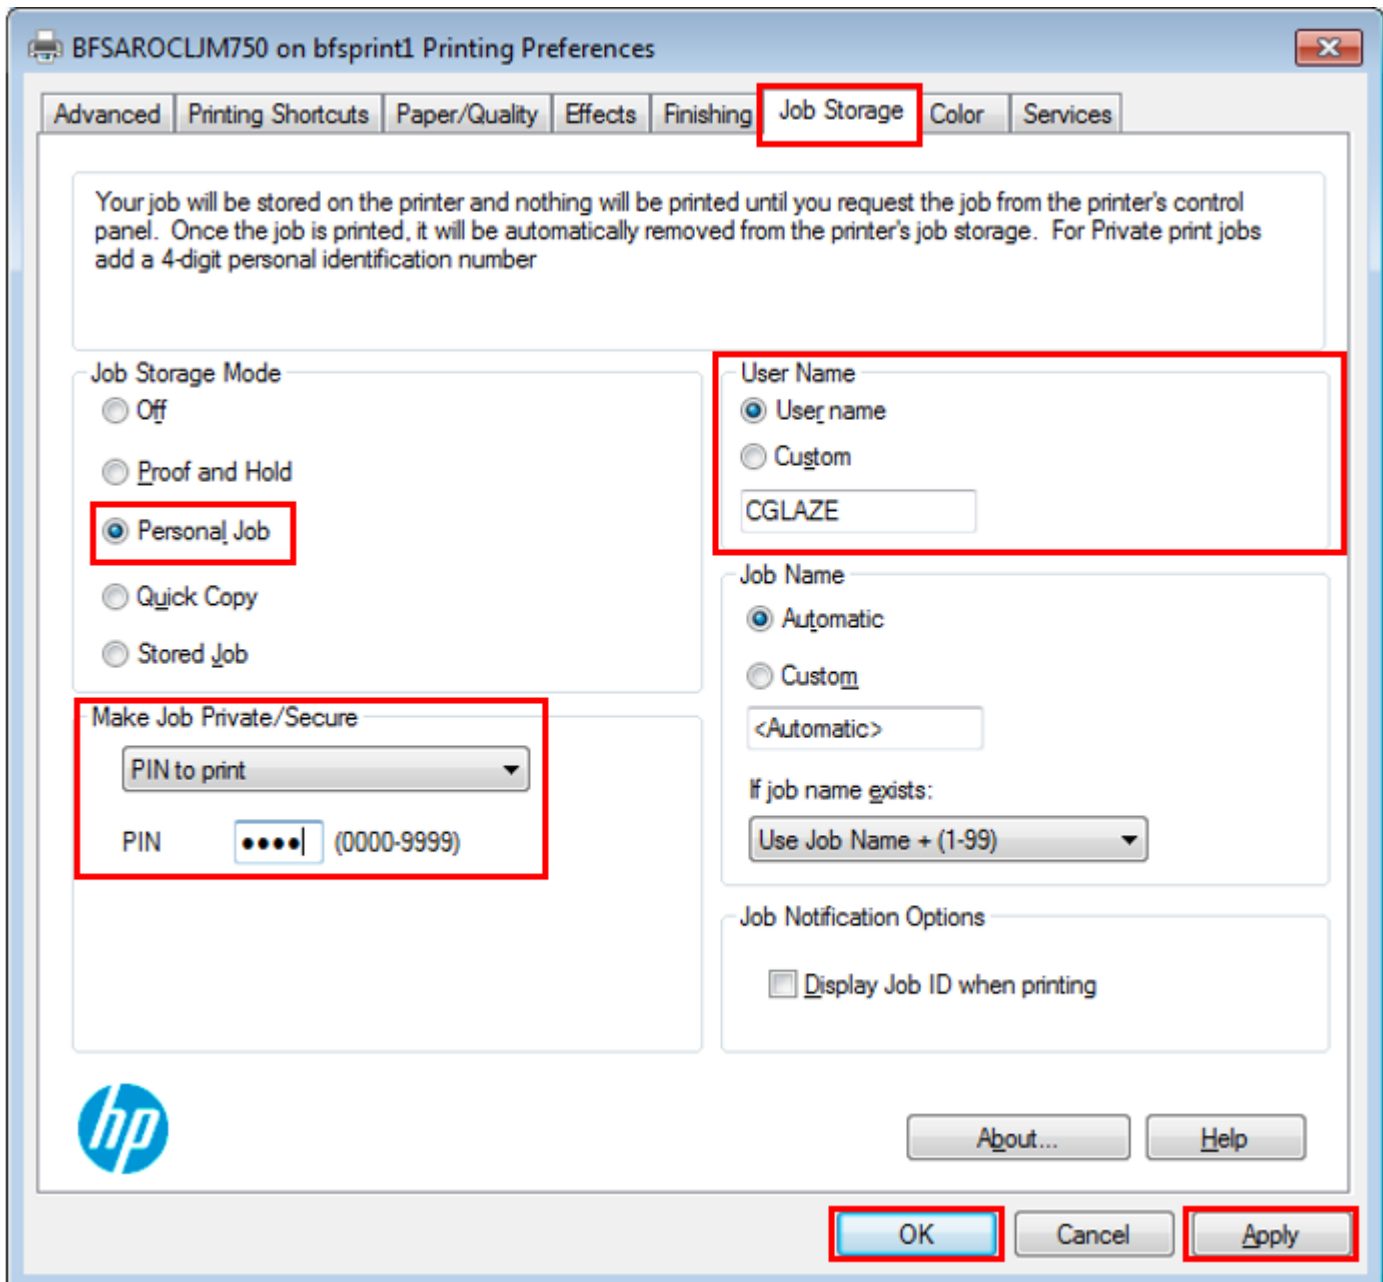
BFSAROCLJM750 on bfsprint1 Printing Preferences

Advanced | Printing Shortcuts | Paper/Quality | Effects | Finishing | Job Storage | Color | Services

Your job will be stored on the printer and nothing will be printed until you request the job from the printer's control panel. Once the job is printed, it will be automatically removed from the printer's job storage. For Private print jobs add a 4-digit personal identification number

Job Storage Mode
Off
Proof and Hold
Personal Job
Quick Copy
Stored Job

User Name
User name
Custom
CGLAZE

Job Name
Automatic
Custom
<Automatic>
If job name exists:
Use Job Name + (1-99)

Make Job Private/Secure
PIN to print
PIN •••• (0000-9999)

Job Notification Options
Display Job ID when printing

hp

About...
Help

OK
Cancel
Apply